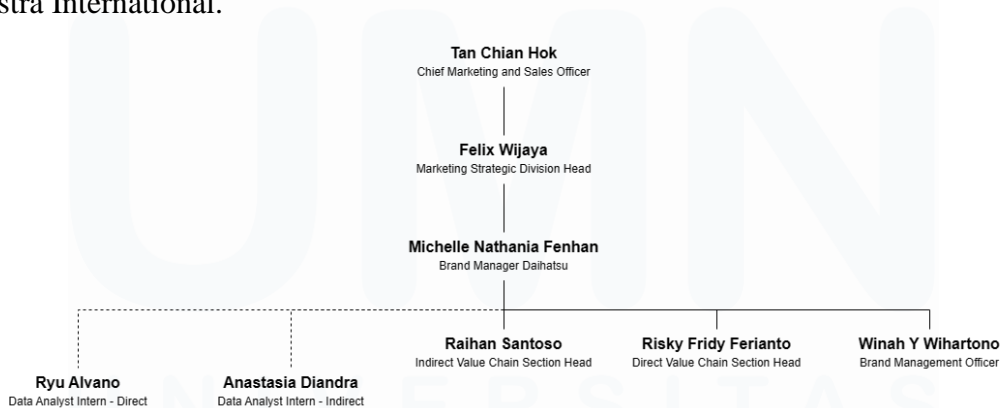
stra International.

Tan Chian Hok
Chief Marketing and Sales Officer

Felix Wijaya
Marketing Strategic Division Head

Michelle Nathania Fenhan
Brand Manager Daihatsu

Raihan Santoso
Indirect Value Chain Section Head

Risky Fridy Ferianto
Direct Value Chain Section Head

Winah Y Wihartono
Brand Management Officer

Ryu Alvano
Data Analyst Intern - Direct

Anastasia Diandra
Data Analyst Intern - Indirect